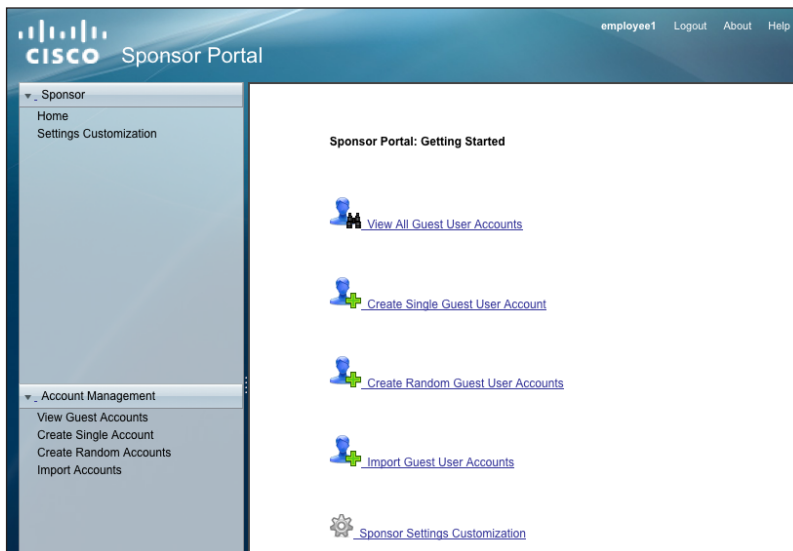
cisco Sponsor Portal

employee1 Logout About Help

Sponsor
Home
Settings Customization

Account Management
View Guest Accounts
Create Single Account
Create Random Accounts
Import Accounts

Sponsor Portal: Getting Started

View All Guest User Accounts

Create Single Guest User Account

Create Random Guest User Accounts

Import Guest User Accounts

Sponsor Settings Customization